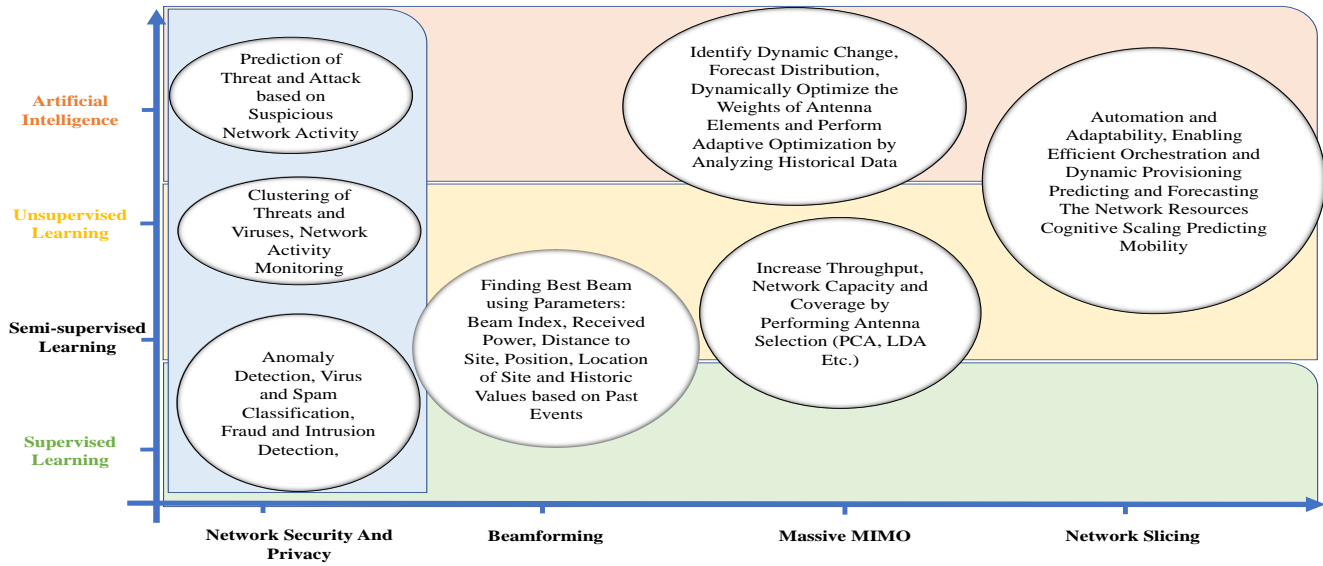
Artificial Intelligence

Unsupervised Learning

Semi-supervised Learning

Supervised Learning

Prediction of Threat and Attack based on Suspicious Network Activity

Clustering of Threats and Viruses, Network Activity Monitoring

Anomaly Detection, Virus and Spam Classification, Fraud and Intrusion Detection,

Identify Dynamic Change, Forecast Distribution, Dynamically Optimize the Weights of Antenna Elements and Perform Adaptive Optimization by Analyzing Historical Data

Finding Best Beam using Parameters: Beam Index, Received Power, Distance to Site, Position, Location of Site and Historic Values based on Past Events

Increase Throughput, Network Capacity and Coverage by Performing Antenna Selection (PCA, LDA Etc.)

Automation and Adaptability, Enabling Efficient Orchestration and Dynamic Provisioning Predicting and Forecasting The Network Resources Cognitive Scaling Predicting Mobility

Network Security And Privacy

Beamforming

Massive MIMO

Network Slicing